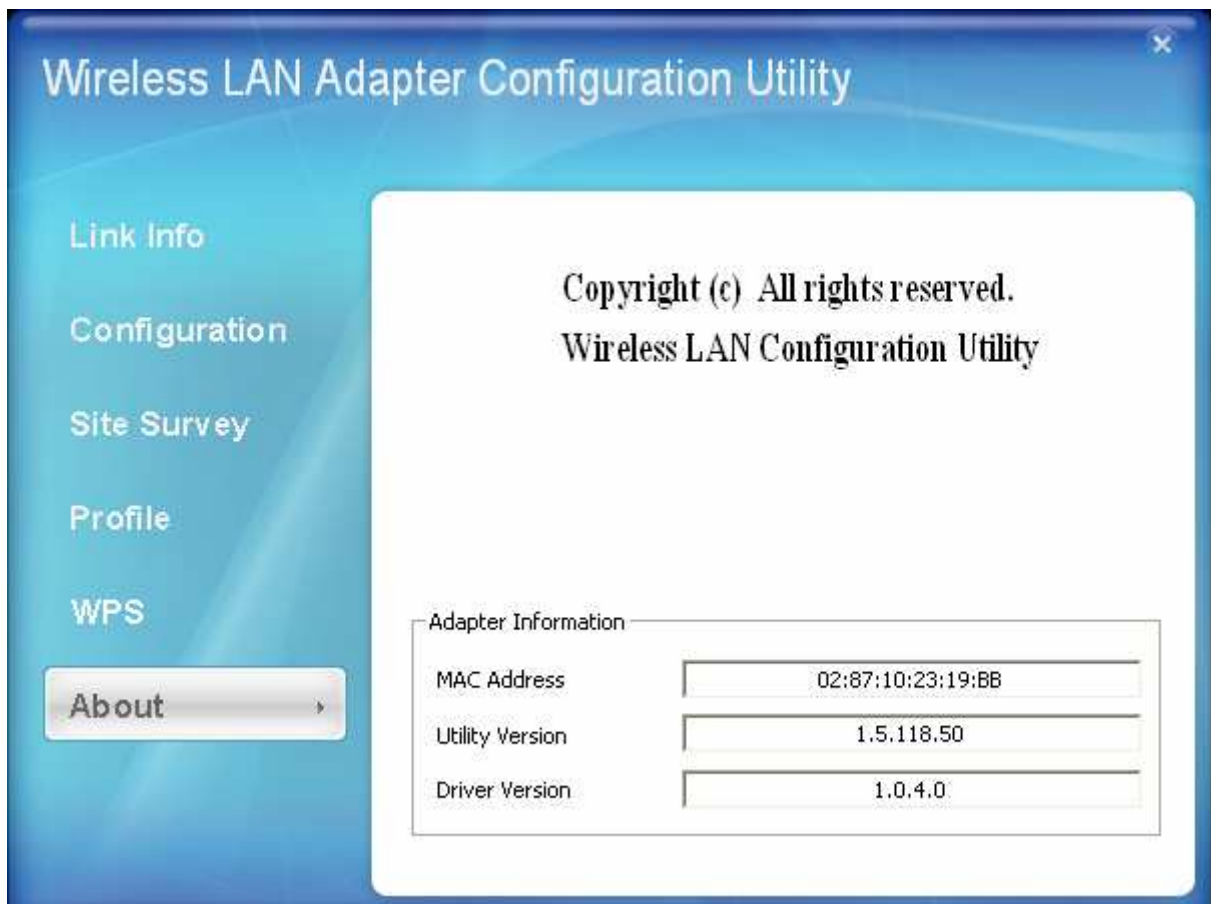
Wireless LAN Adapter Configuration Utility

Link Info

Configuration

Site Survey

Profile

WPS

About

Copyright (c) All rights reserved.
Wireless LAN Configuration Utility

Adapter Information

| MAC Address | 02:87:10:23:19:BB |
|---|---|
| Utility Version | 1.5.118.50 |
| Driver Version | 1.0.4.0 |